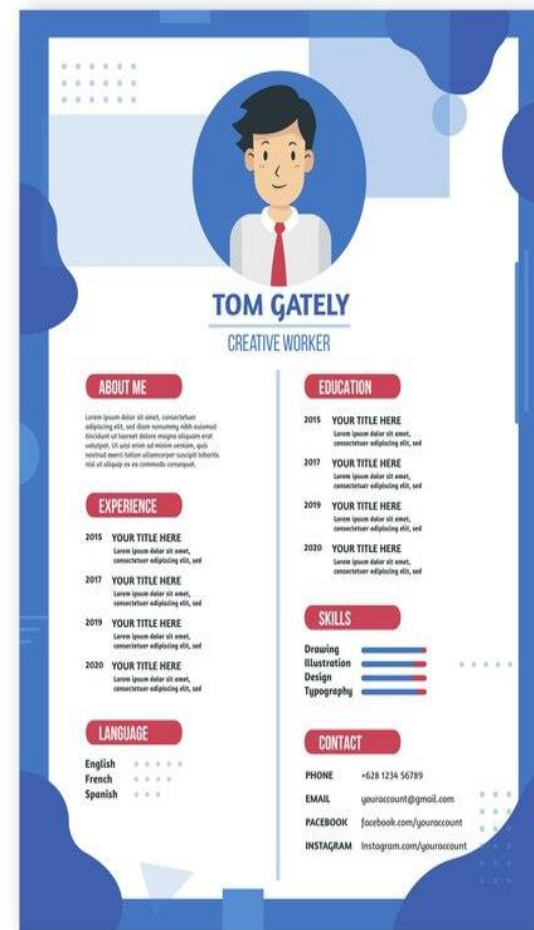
TOM GATELY
CREATIVE WORKER

ABOUT ME

Lorem ipsum dolor sit amet, consectetuer adipiscing elit, sed diam nonummy nibh euismod tincidunt ut laoreet dolore magna aliquam erat volutpat. Ut wisi enim ad minim veniam, quis nostrud exerci tation ullamcorper suscipit lobortis nisl ut aliquip ex ea commodo consequat.

EXPERIENCE

2015 YOUR TITLE HERE
Lorem ipsum dolor sit amet, consectetuer adipiscing elit, sed

2017 YOUR TITLE HERE
Lorem ipsum dolor sit amet, consectetuer adipiscing elit, sed

2019 YOUR TITLE HERE
Lorem ipsum dolor sit amet, consectetuer adipiscing elit, sed

2020 YOUR TITLE HERE
Lorem ipsum dolor sit amet, consectetuer adipiscing elit, sed

LANGUAGE

English
French
Spanish

EDUCATION

2015 YOUR TITLE HERE
Lorem ipsum dolor sit amet, consectetuer adipiscing elit, sed

2017 YOUR TITLE HERE
Lorem ipsum dolor sit amet, consectetuer adipiscing elit, sed

2019 YOUR TITLE HERE
Lorem ipsum dolor sit amet, consectetuer adipiscing elit, sed

2020 YOUR TITLE HERE
Lorem ipsum dolor sit amet, consectetuer adipiscing elit, sed

SKILLS

Drawing
Illustration
Design
Typography

CONTACT

PHONE +628 1234 56789
EMAIL youraccount@gmail.com
FACEBOOK facebook.com/youraccount
INSTAGRAM Instagram.com/youraccount